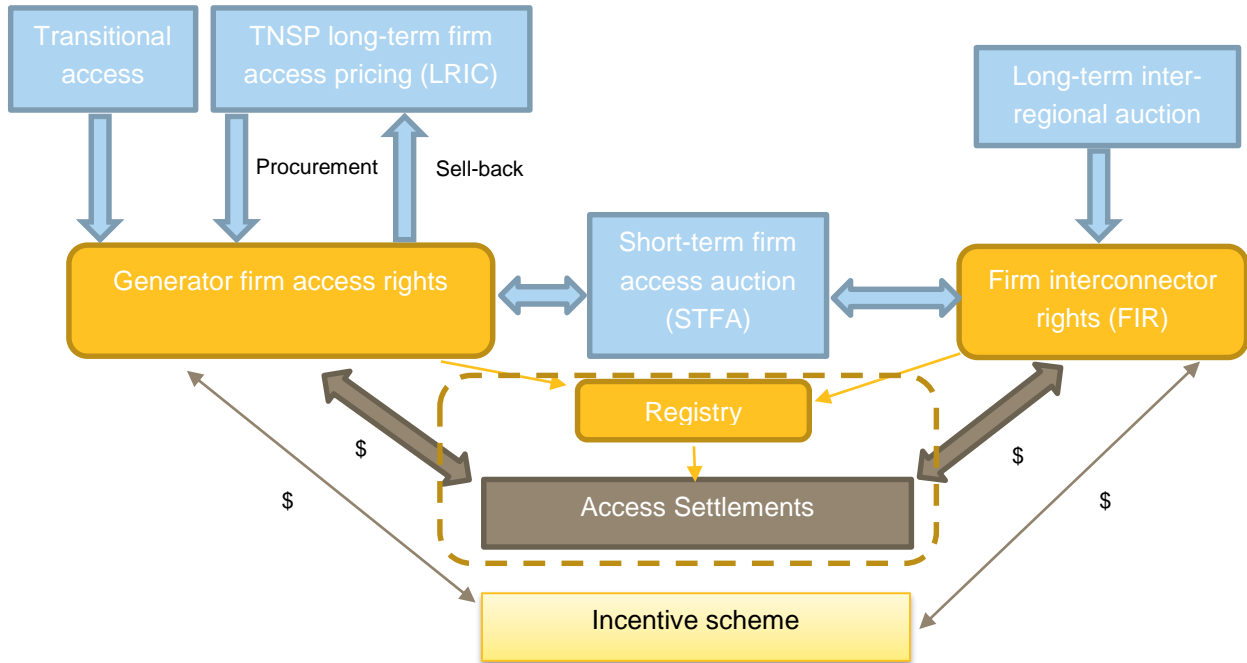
Transitional access

TNSP long-term firm access pricing (LRIC)

Long-term inter-regional auction

Procurement

Sell-back

Generator firm access rights

Short-term firm access auction (STFA)

Firm interconnector rights (FIR)

Registry

$

$

Access Settlements

$

$

Incentive scheme